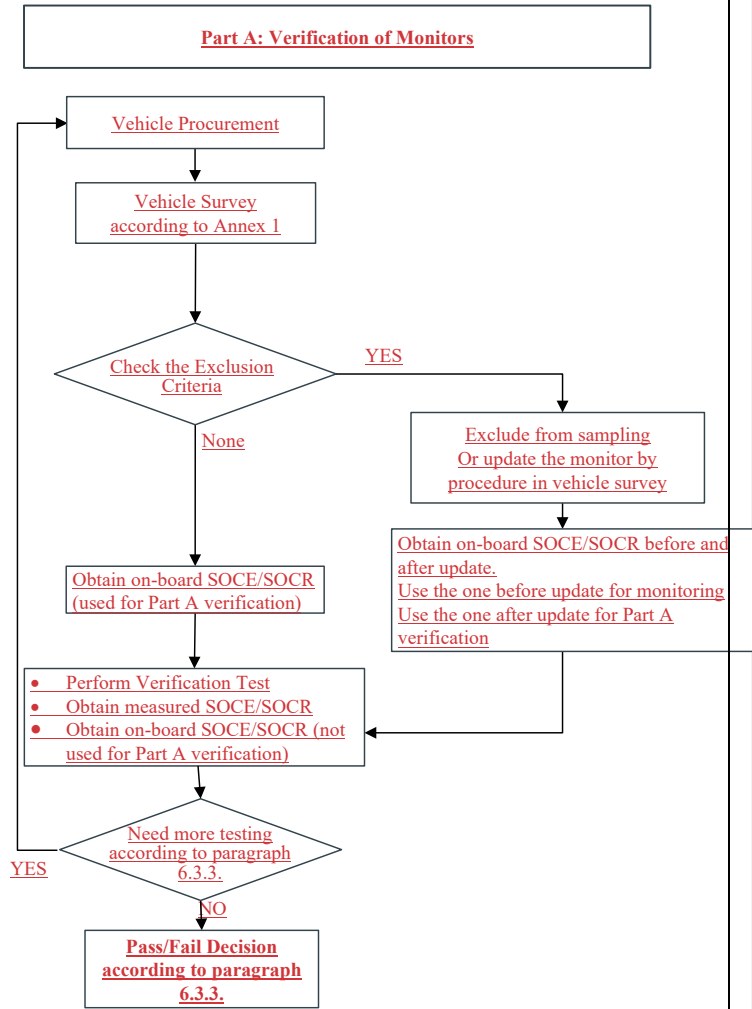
Part A: Verification of Monitors

Vehicle Procurement

Vehicle Survey according to Annex 1

Check the Exclusion Criteria

YES

None

Exclude from sampling Or update the monitor by procedure in vehicle survey

Obtain on-board SOCE/SOCR before and after update.
Use the one before update for monitoring
Use the one after update for Part A verification

Obtain on-board SOCE/SOCR (used for Part A verification)

- Perform Verification Test
- Obtain measured SOCE/SOCR
- Obtain on-board SOCE/SOCR (not used for Part A verification)

Need more testing according to paragraph 6.3.3.

YES

NO

Pass/Fail Decision according to paragraph 6.3.3.